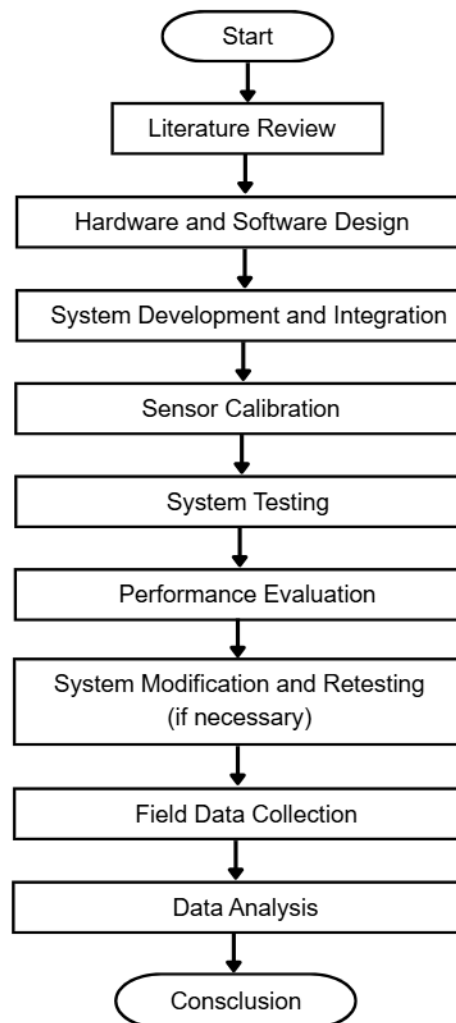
Start

Literature Review

Hardware and Software Design

System Development and Integration

Sensor Calibration

System Testing

Performance Evaluation

System Modification and Retesting (if necessary)

Field Data Collection

Data Analysis

Conssclusion